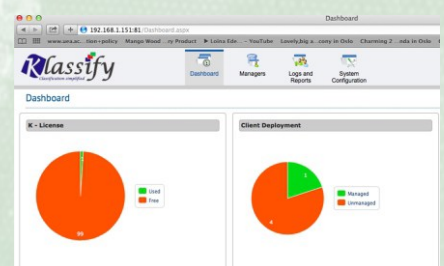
Dashboard

192.168.1.151:81/Dashboard.aspx

www.uea.ac....tion+policy Mango Wood ...ry Product ▶ Loinu Ede... – YouTube Lovely.big o...cony in Oslo Charming 2 ...ndx in Oslo

Klassify
Classification simplified

Dashboard Managers Logs and Reports System Configuration

Dashboard

K – License

Used
Free

99

Client Deployment

1

4

Managed
Unmanaged